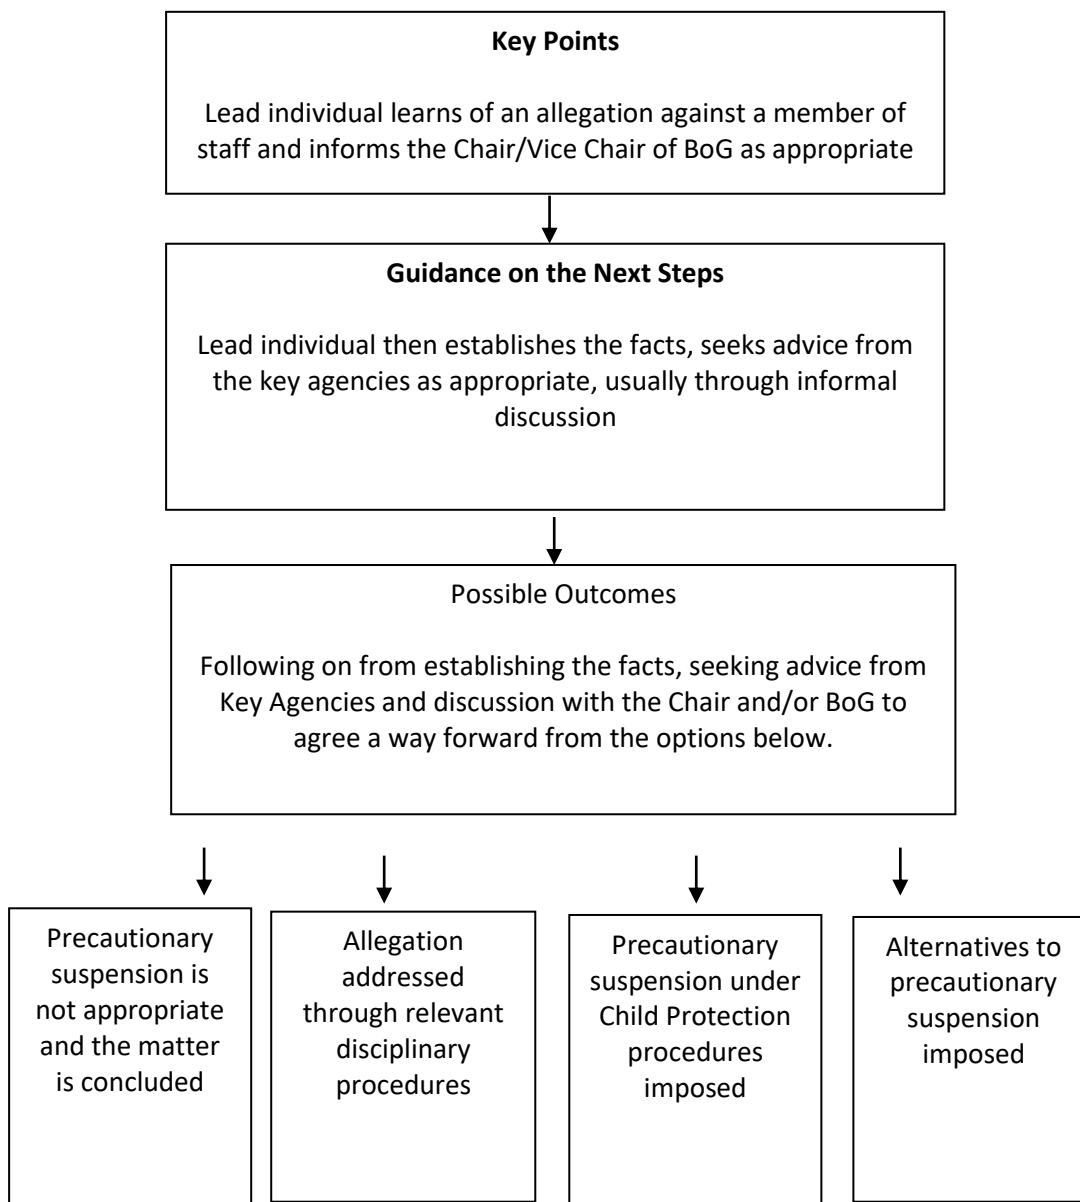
**Key Points**

Lead individual learns of an allegation against a member of staff and informs the Chair/Vice Chair of BoG as appropriate

**Guidance on the Next Steps**

Lead individual then establishes the facts, seeks advice from the key agencies as appropriate, usually through informal discussion

Possible Outcomes

Following on from establishing the facts, seeking advice from Key Agencies and discussion with the Chair and/or BoG to agree a way forward from the options below.

Precautionary suspension is not appropriate and the matter is concluded

Allegation addressed through relevant disciplinary procedures

Precautionary suspension under Child Protection procedures imposed

Alternatives to precautionary suspension imposed